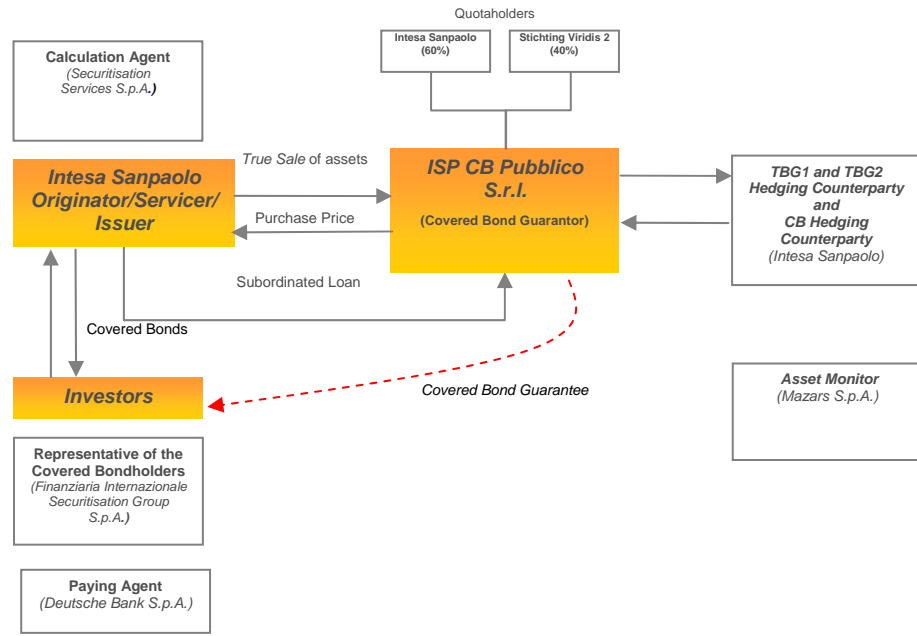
Quotaholders

Intesa Sanpaolo (60%)

Stichting Viridis 2 (40%)

Calculation Agent
(Securitisation Services S.p.A.)

True Sale of assets

Intesa Sanpaolo Originator/Servicer/ Issuer

ISP CB Pubblico S.r.l.

(Covered Bond Guarantor)

Purchase Price

TBG1 and TBG2 Hedging Counterparty and CB Hedging Counterparty
(Intesa Sanpaolo)

Subordinated Loan

Covered Bonds

Investors

Covered Bond Guarantee

Asset Monitor
(Mazars S.p.A.)

Representative of the Covered Bondholders
(Finanziaria Internazionale Securitisation Group S.p.A.)

Paying Agent
(Deutsche Bank S.p.A.)